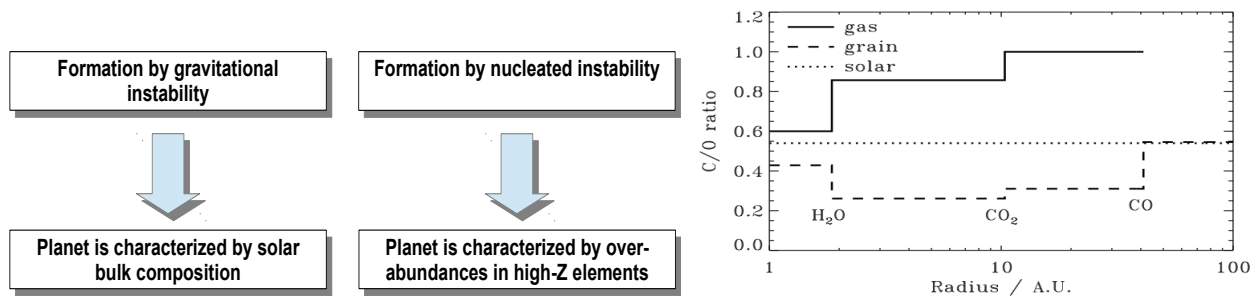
Formation by gravitational instability

Planet is characterized by solar bulk composition

Formation by nucleated instability

Planet is characterized by over-abundances in high-Z elements

gas
grain
solar

1.2
1.0
0.8
0.6
0.4
0.2
0.0

C/O ratio

$H_2O$
$CO_2$
CO

1
10
100

Radius / A.U.